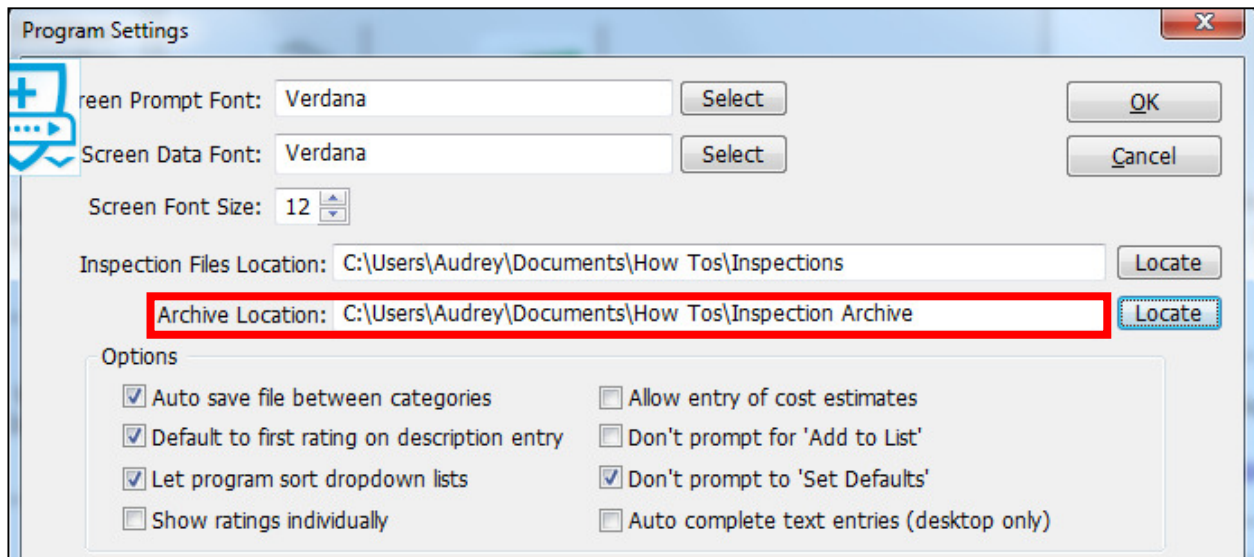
Program Settings

reen Prompt Font: Verdana Select

Screen Data Font: Verdana Select

Screen Font Size: 12

OK

Cancel

Inspection Files Location: C:\Users\Audrey\Documents\How Tos\Inspections Locate

Archive Location: C:\Users\Audrey\Documents\How Tos\Inspection Archive Locate

Options

Auto save file between categories

Default to first rating on description entry

Let program sort dropdown lists

Show ratings individually

Allow entry of cost estimates

Don't prompt for 'Add to List'

Don't prompt to 'Set Defaults'

Auto complete text entries (desktop only)